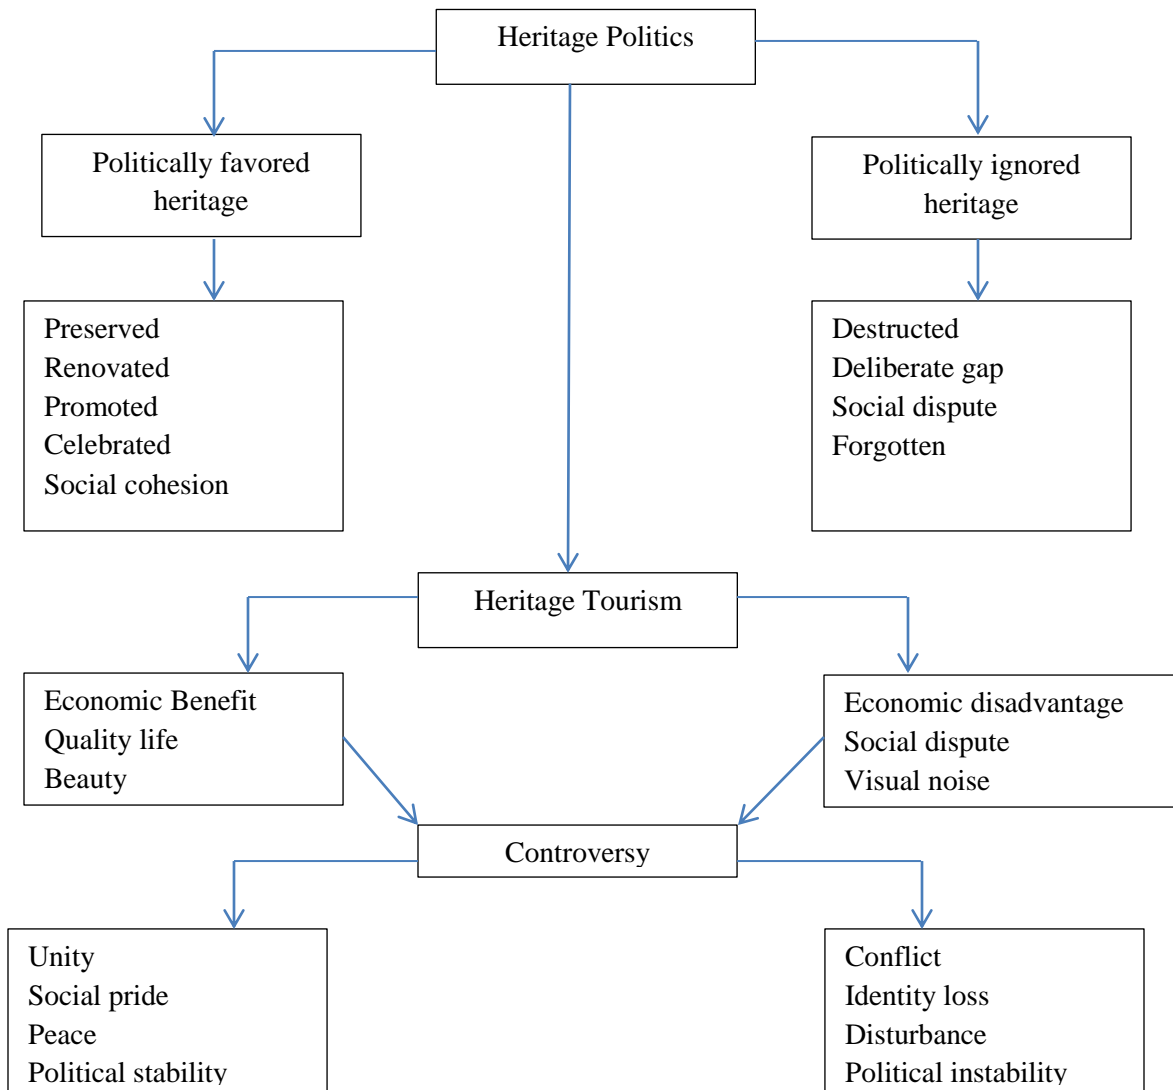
Heritage Politics

Politically favored heritage

Politically ignored heritage

Preserved
Renovated
Promoted
Celebrated
Social cohesion

Destructed
Deliberate gap
Social dispute
Forgotten

Heritage Tourism

Economic Benefit
Quality life
Beauty

Economic disadvantage
Social dispute
Visual noise

Controversy

Unity
Social pride
Peace
Political stability

Conflict
Identity loss
Disturbance
Political instability